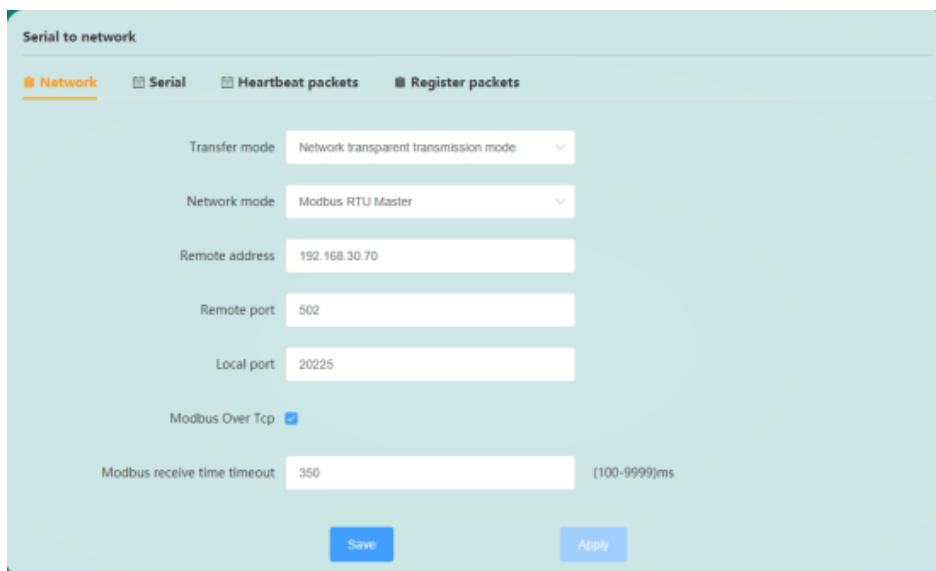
Serial to network

Network Serial Heartbeat packets Register packets

Transfer mode Network transparent transmission mode

Network mode Modbus RTU Master

Remote address 192.168.30.70

Remote port 502

Local port 20225

Modbus Over Tcp

Modbus receive time timeout 350 (100-9999)ms

Save Apply